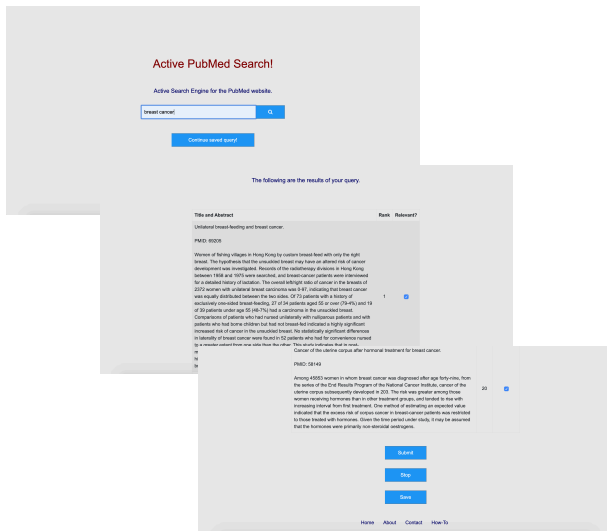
Active PubMed Search!

Active Search Engine for the PubMed website.

breast cancer|

Continue saved query!

The following are the results of your query.

| Title and Abstract | Rank | Relevant? |
|---|---|---|
| Unilateral breast-feeding and breast cancer. PMID: 65009 Women of fishing villages in Hong Kong by custom breast-feed with only the right breast. The hypothesis that the unsuckled breast may have an altered risk of cancer development was investigated. Records of the radiotherapy divisions in Hong Kong between 1958 and 1975 were searched, and breast-cancer patients were interviewed for a detailed history of lactation. The overall left/right ratio of cancer in the breasts of 2372 women with unilateral breast carcinoma was 0·97, indicating that breast cancer was equally distributed between the two sides. Of 73 patients with a history of exclusively one-sided breast-feeding, 27 of 34 patients aged 55 or over (79·4%) and 19 of 39 patients under age 55 (48·7%) had a carcinoma in the unsuckled breast. Comparisons of patients who had nursed unilaterally with nulliparous patients and with patients who had borne children but had not breast-fed indicated a highly significant increased risk of cancer in the unsuckled breast. No statistically significant differences in laterality of breast cancer were found in 52 patients who had for convenience nursed to a greater extent from one side than the other. This study indicates that in post- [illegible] | 1 | |
| Cancer of the uterine corpus after hormonal treatment for breast cancer. PMID: 68149 Among 45653 women in whom breast cancer was diagnosed after age forty-nine, from the series of the End Results Program of the National Cancer Institute, cancer of the uterine corpus subsequently developed in 203. The risk was greater among those women receiving hormones than in other treatment groups, and tended to rise with increasing interval from first treatment. One method of estimating an expected value indicated that the excess risk of corpus cancer in breast-cancer patients was restricted to those treated with hormones. Given the time period under study, it may be assumed that the hormones were primarily non-steroidal estrogens. | 20 | |

Submit

Stop

Save

Home About Contact How-To